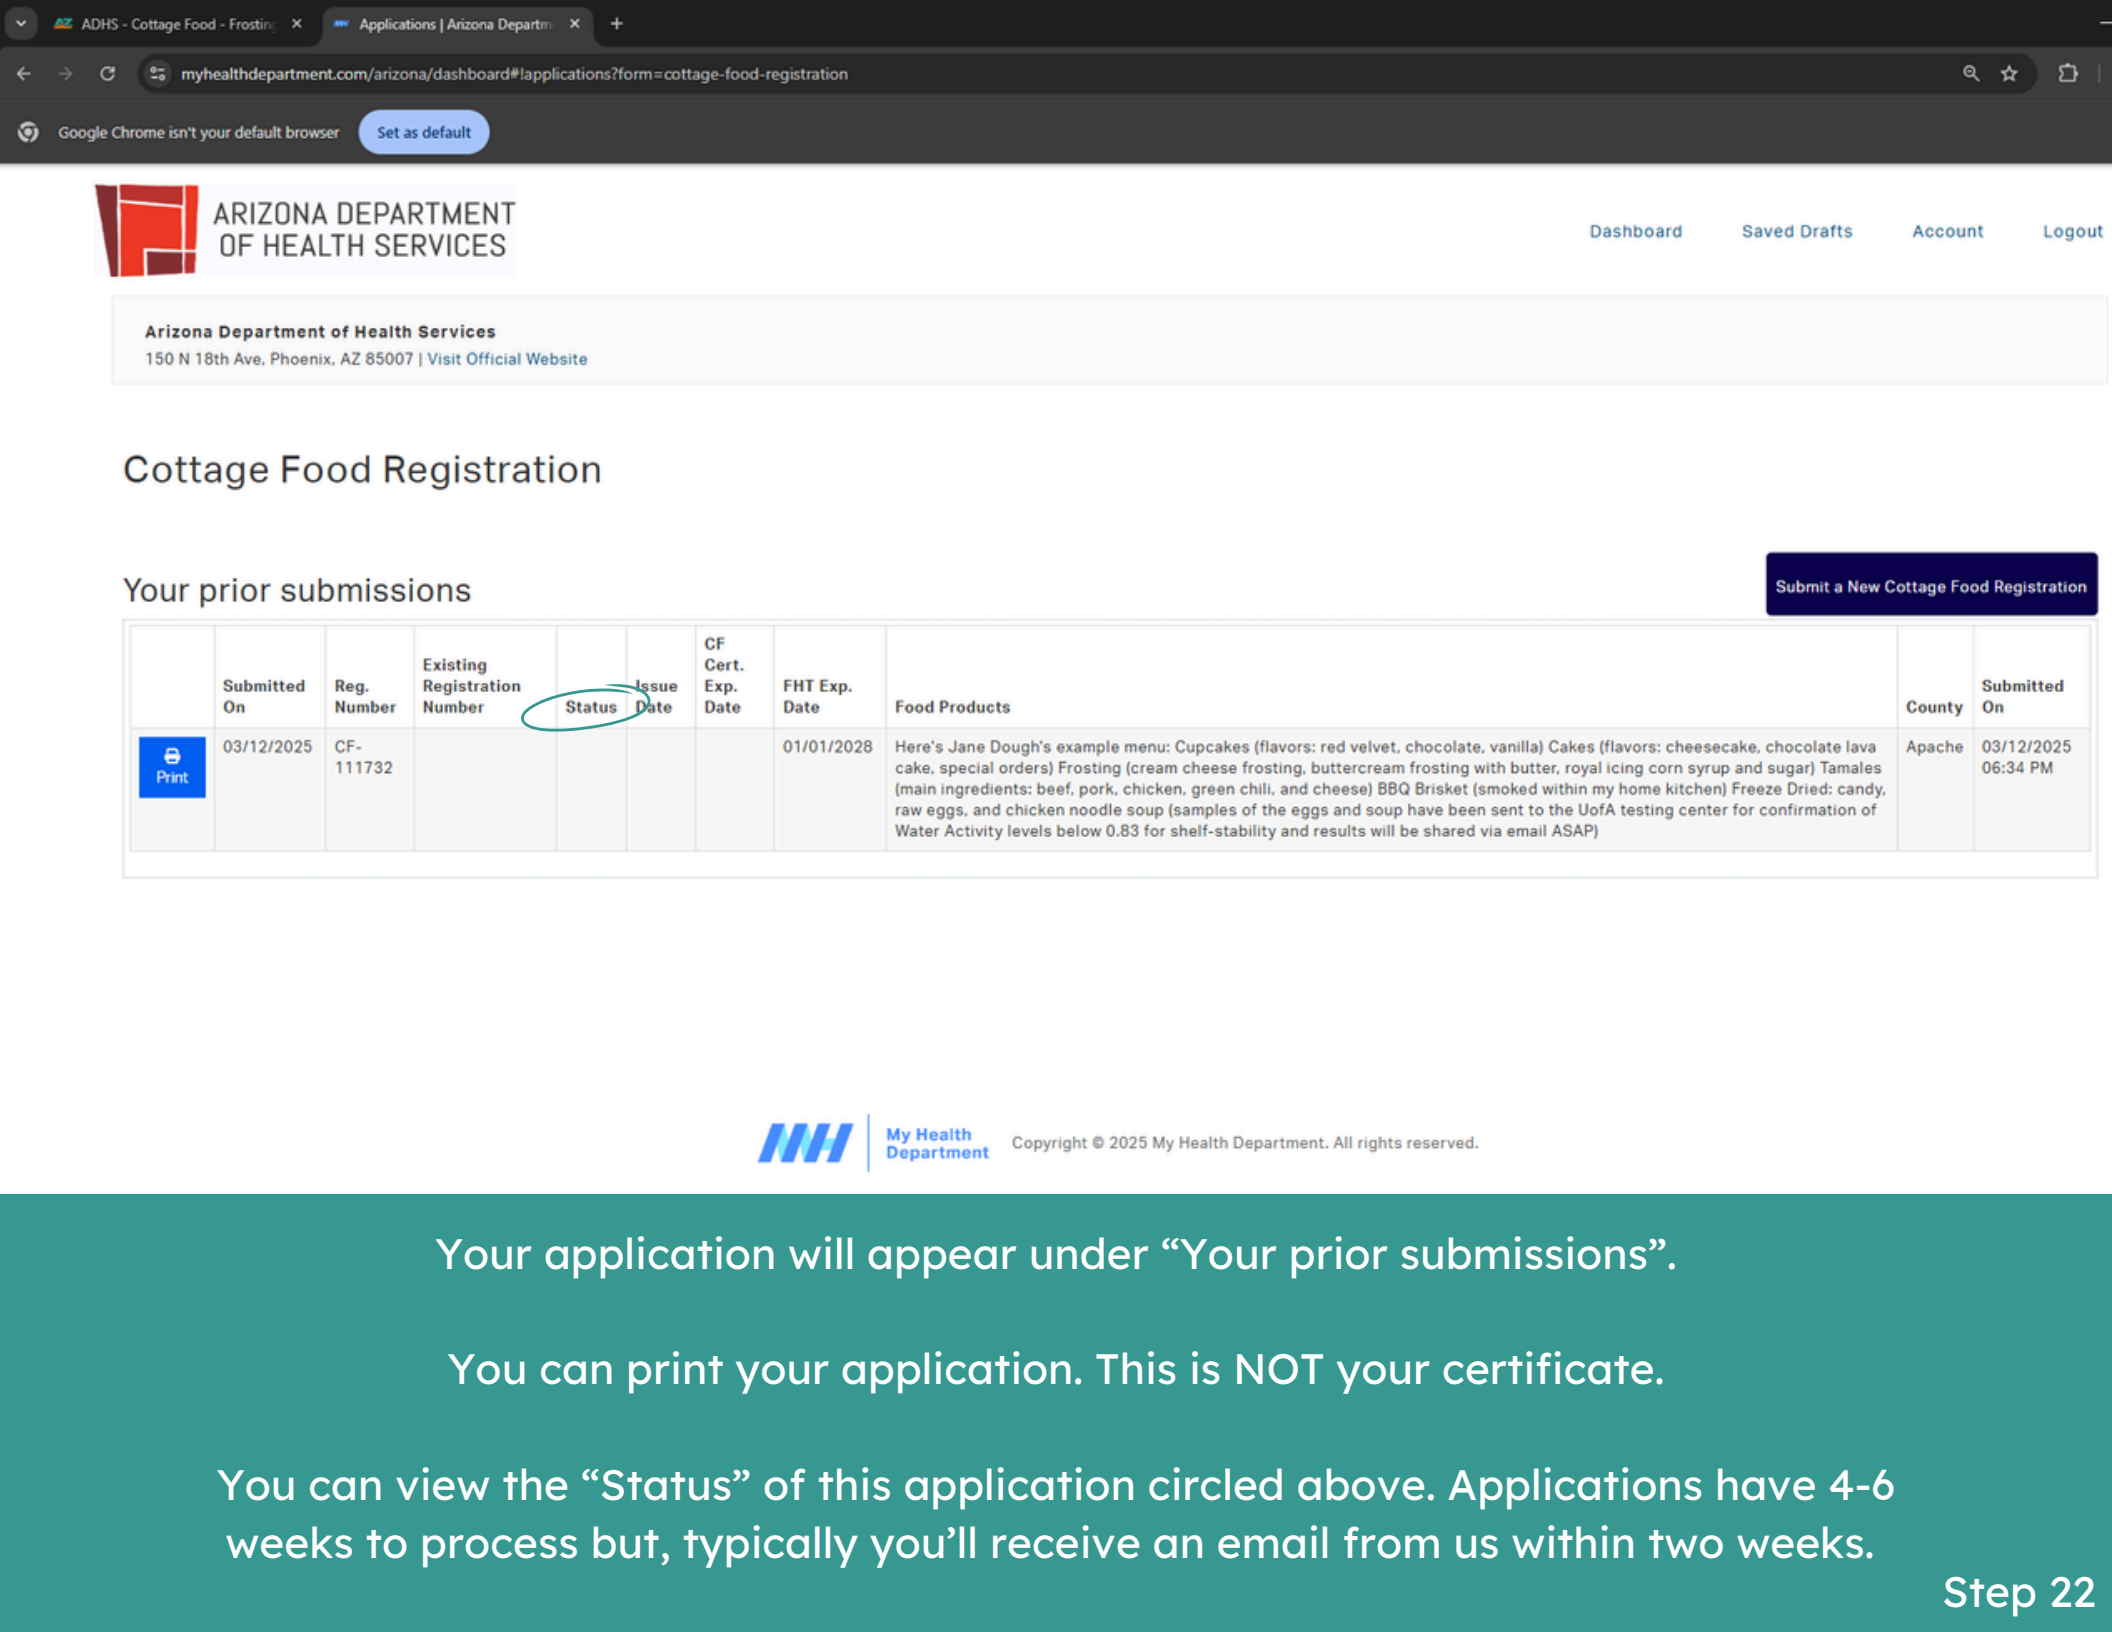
ADHS - Cottage Food - Frostin ×
Applications | Arizona Departm ×
+

myhealthdepartment.com/arizona/dashboard#!applications?form=cottage-food-registration

Google Chrome isn't your default browser
Set as default

ARIZONA DEPARTMENT OF HEALTH SERVICES

Dashboard
Saved Drafts
Account
Logout

Arizona Department of Health Services
150 N 18th Ave, Phoenix, AZ 85007 | Visit Official Website

Cottage Food Registration

Your prior submissions

Submit a New Cottage Food Registration

| | Submitted On | Reg. Number | Existing Registration Number | Status | Issue Date | CF Cert. Exp. Date | FHT Exp. Date | Food Products | County | Submitted On |
|---|---|---|---|---|---|---|---|---|---|---|
| Print | 03/12/2025 | CF-111732 | | | | | 01/01/2028 | Here's Jane Dough's example menu: Cupcakes (flavors: red velvet, chocolate, vanilla) Cakes (flavors: cheesecake, chocolate lava cake, special orders) Frosting (cream cheese frosting, buttercream frosting with butter, royal icing corn syrup and sugar) Tamales (main ingredients: beef, pork, chicken, green chili, and cheese) BBQ Brisket (smoked within my home kitchen) Freeze Dried: candy, raw eggs, and chicken noodle soup (samples of the eggs and soup have been sent to the UofA testing center for confirmation of Water Activity levels below 0.83 for shelf-stability and results will be shared via email ASAP) | Apache | 03/12/2025 06:34 PM |

MH My Health Department
Copyright © 2025 My Health Department. All rights reserved.

Your application will appear under “Your prior submissions”.

You can print your application. This is NOT your certificate.

You can view the “Status” of this application circled above. Applications have 4-6 weeks to process but, typically you’ll receive an email from us within two weeks.

Step 22